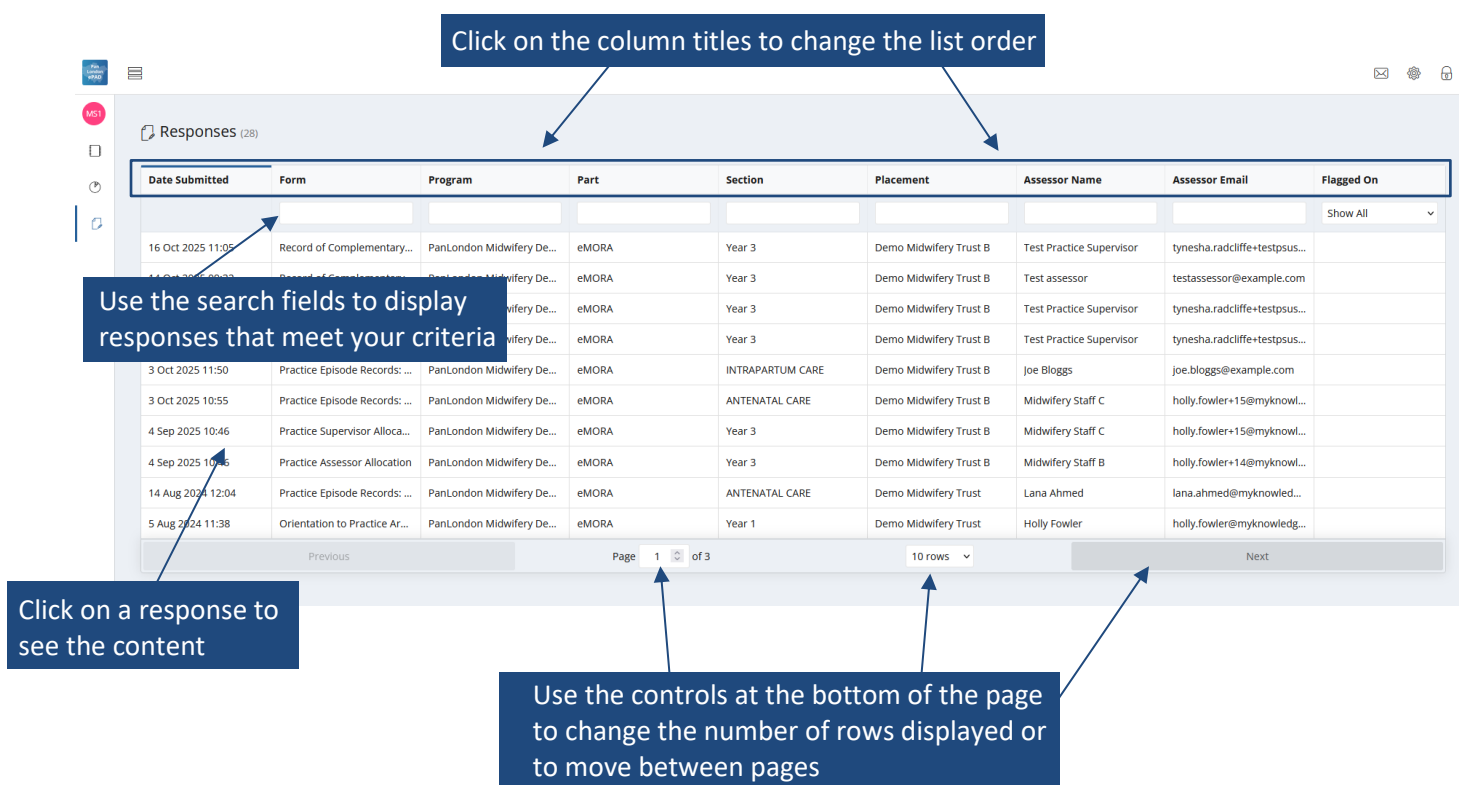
Click on the column titles to change the list order

Pan London ePAD

MS1

Responses (28)

| Date Submitted | Form | Program | Part | Section | Placement | Assessor Name | Assessor Email | Flagged On |
|---|---|---|---|---|---|---|---|---|
| | | | | | | | | Show All |
| 16 Oct 2025 11:05 | Record of Complementary... | PanLondon Midwifery De... | eMORA | Year 3 | Demo Midwifery Trust B | Test Practice Supervisor | tynesha.radcliffe+testpsus... | |
| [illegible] | Record of Complementary... | PanLondon Midwifery De... | eMORA | Year 3 | Demo Midwifery Trust B | Test assessor | testassessor@example.com | |
| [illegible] | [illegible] | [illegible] | eMORA | Year 3 | Demo Midwifery Trust B | Test Practice Supervisor | tynesha.radcliffe+testpsus... | |
| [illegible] | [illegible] | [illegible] | eMORA | Year 3 | Demo Midwifery Trust B | Test Practice Supervisor | tynesha.radcliffe+testpsus... | |
| 3 Oct 2025 11:50 | Practice Episode Records: ... | PanLondon Midwifery De... | eMORA | INTRAPARTUM CARE | Demo Midwifery Trust B | Joe Bloggs | joe.bloggs@example.com | |
| 3 Oct 2025 10:55 | Practice Episode Records: ... | PanLondon Midwifery De... | eMORA | ANTENATAL CARE | Demo Midwifery Trust B | Midwifery Staff C | holly.fowler+15@myknowl... | |
| 4 Sep 2025 10:46 | Practice Supervisor Alloca... | PanLondon Midwifery De... | eMORA | Year 3 | Demo Midwifery Trust B | Midwifery Staff C | holly.fowler+15@myknowl... | |
| 4 Sep 2025 10:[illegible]6 | Practice Assessor Allocation | PanLondon Midwifery De... | eMORA | Year 3 | Demo Midwifery Trust B | Midwifery Staff B | holly.fowler+14@myknowl... | |
| 14 Aug 2024 12:04 | Practice Episode Records: ... | PanLondon Midwifery De... | eMORA | ANTENATAL CARE | Demo Midwifery Trust | Lana Ahmed | lana.ahmed@myknowled... | |
| 5 Aug 2024 11:38 | Orientation to Practice Ar... | PanLondon Midwifery De... | eMORA | Year 1 | Demo Midwifery Trust | Holly Fowler | holly.fowler@myknowledg... | |

Previous Page 1 of 3 10 rows Next

Use the search fields to display responses that meet your criteria

Click on a response to see the content

Use the controls at the bottom of the page to change the number of rows displayed or to move between pages